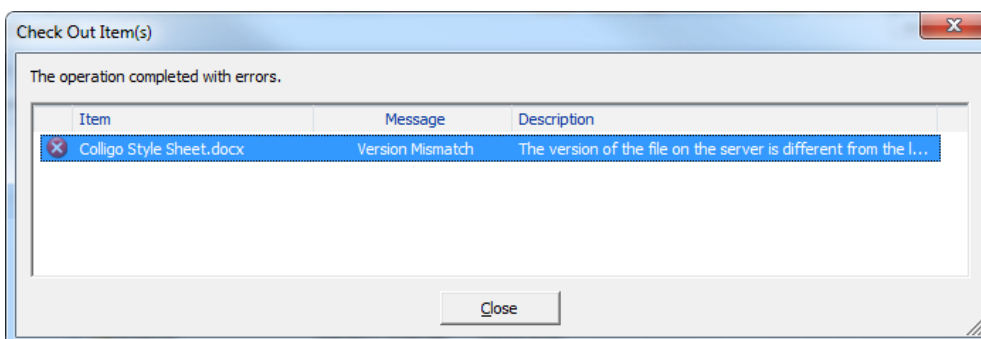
Check Out Item(s)

The operation completed with errors.

| Item | Message | Description |
|---|---|---|
| Colligo Style Sheet.docx | Version Mismatch | The version of the file on the server is different from the l... |

Close